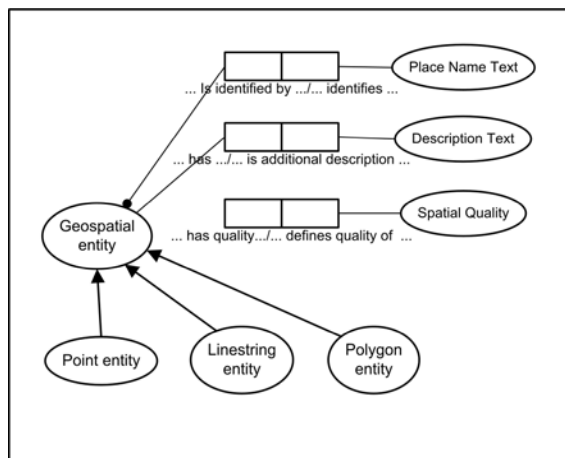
Place Name Text

... Is identified by .../... identifies ...

Description Text

... has .../... is additional description ...

Spatial Quality

... has quality.../... defines quality of ...

Geospatial entity

Point entity

Linestring entity

Polygon entity